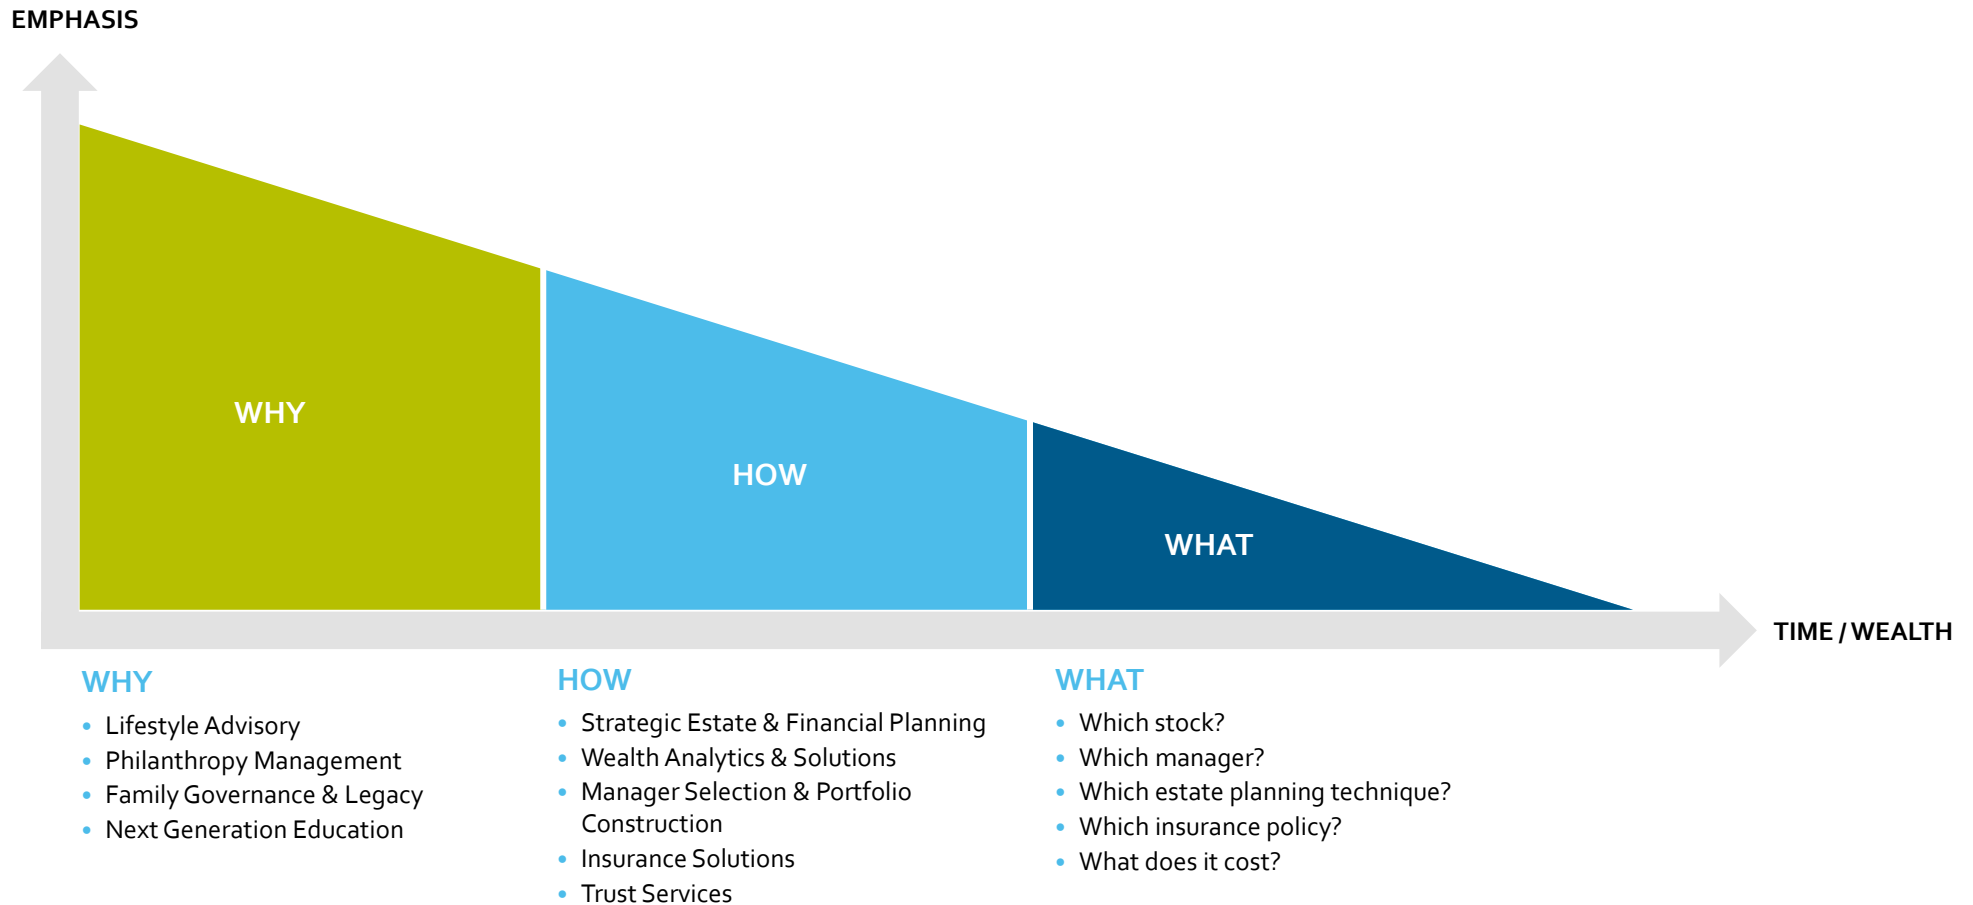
EMPHASIS

WHY

HOW

WHAT

TIME / WEALTH

WHY
- Lifestyle Advisory
- Philanthropy Management
- Family Governance & Legacy
- Next Generation Education

HOW
- Strategic Estate & Financial Planning
- Wealth Analytics & Solutions
- Manager Selection & Portfolio Construction
- Insurance Solutions
- Trust Services

WHAT
- Which stock?
- Which manager?
- Which estate planning technique?
- Which insurance policy?
- What does it cost?